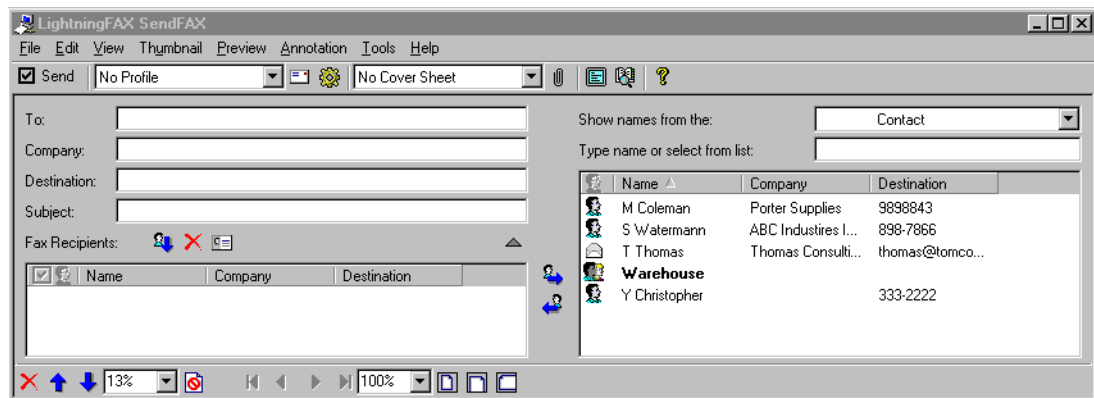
LightningFAX SendFAX
File Edit View Thumbnail Preview Annotation Tools Help
Send No Profile No Cover Sheet

To:
Company:
Destination:
Subject:
Fax Recipients:

| Name | Company | Destination |
|---|---|---|

Show names from the: Contact
Type name or select from list:

| Name | Company | Destination |
|---|---|---|
| M Coleman | Porter Supplies | 9898843 |
| S Watermann | ABC Industires I... | 898-7866 |
| T Thomas | Thomas Consulti... | thomas@tomco... |
| Warehouse | | |
| Y Christopher | | 333-2222 |

13% 100%